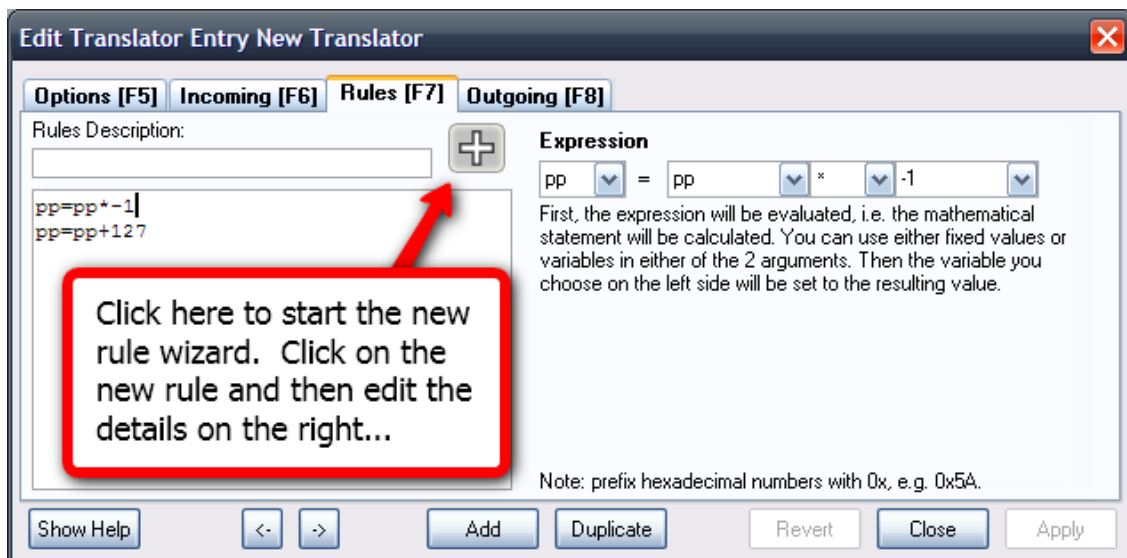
Edit Translator Entry New Translator

Options [F5] Incoming [F6] Rules [F7] Outgoing [F8]

Rules Description:

pp=pp*-1
pp=pp+127

Click here to start the new rule wizard. Click on the new rule and then edit the details on the right...

Expression

pp = pp * -1

First, the expression will be evaluated, i.e. the mathematical statement will be calculated. You can use either fixed values or variables in either of the 2 arguments. Then the variable you choose on the left side will be set to the resulting value.

Note: prefix hexadecimal numbers with 0x, e.g. 0x5A.

Show Help <- -> Add Duplicate Revert Close Apply